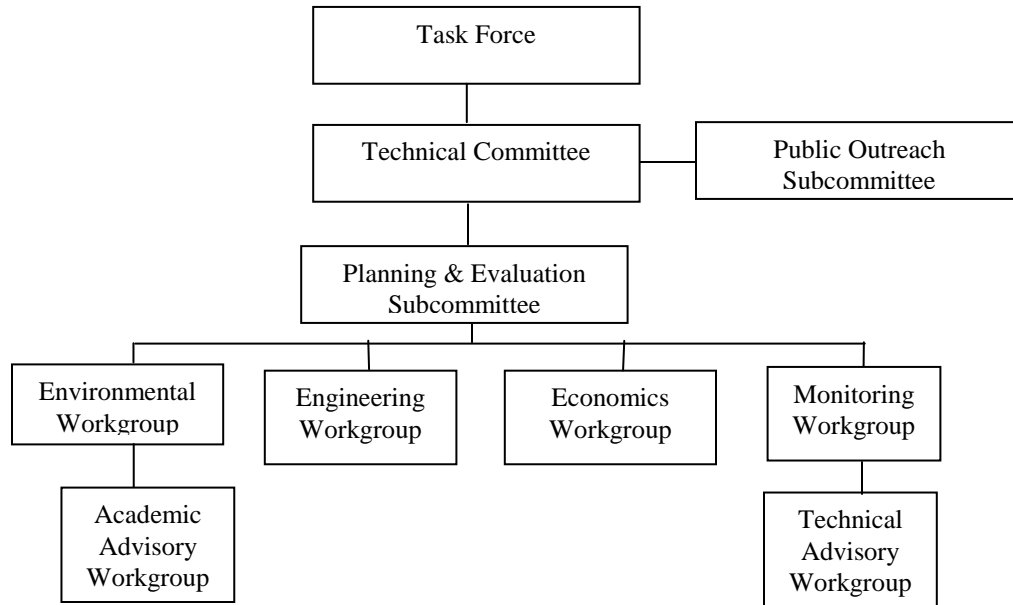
Task Force

Technical Committee

Public Outreach Subcommittee

Planning & Evaluation Subcommittee

Environmental Workgroup

Engineering Workgroup

Economics Workgroup

Monitoring Workgroup

Academic Advisory Workgroup

Technical Advisory Workgroup